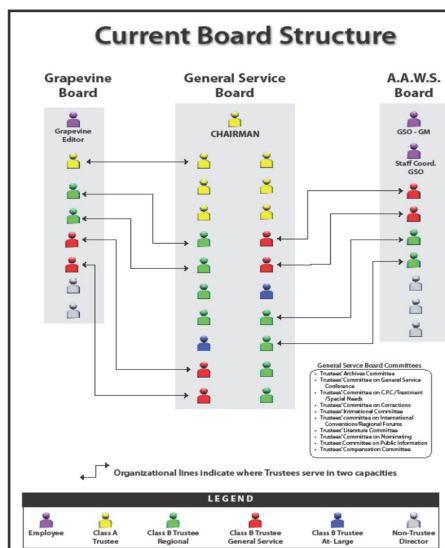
Current Board Structure

Grapevine Board

General Service Board

A.A.W.S. Board

Grapevine Editor

CHAIRMAN

GSO - GM

Staff Coord. GSO

General Service Board Committees
• Trustees' Archives Committee
• Trustees' Committee on General Service Conference
• Trustees' Committee on C.P.C./Treatment /Special Needs
• Trustees' Committee on Corrections
• Trustees' International Committee
• Trustees' Committee on International Conventions/Regional Forums
• Trustees' Literature Committee
• Trustees' Committee on Nominating
• Trustees' Committee on Public Information
• Trustees' Compensation Committee

Organizational lines indicate where Trustees serve in two capacities

LEGEND

Employee
Class A Trustee
Class B Trustee Regional
Class B Trustee General Service
Class B Trustee At- Large
Non-Trustee Director